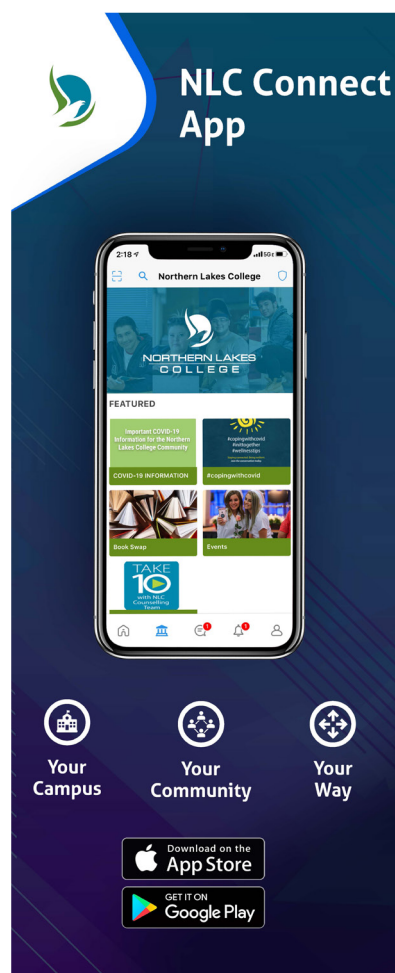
NLC Connect App

2:18

Northern Lakes College

NORTHERN LAKES COLLEGE

FEATURED

Important COVID-19 Information for the Northern Lakes College Community

COVID-19 INFORMATION

#copingwithcovid #nottogether #wellnesstips

#copingwithcovid

Book Swap

Events

TAKE 10 with NLC Counselling Team

Your Campus

Your Community

Your Way

Download on the App Store

GET IT ON Google Play